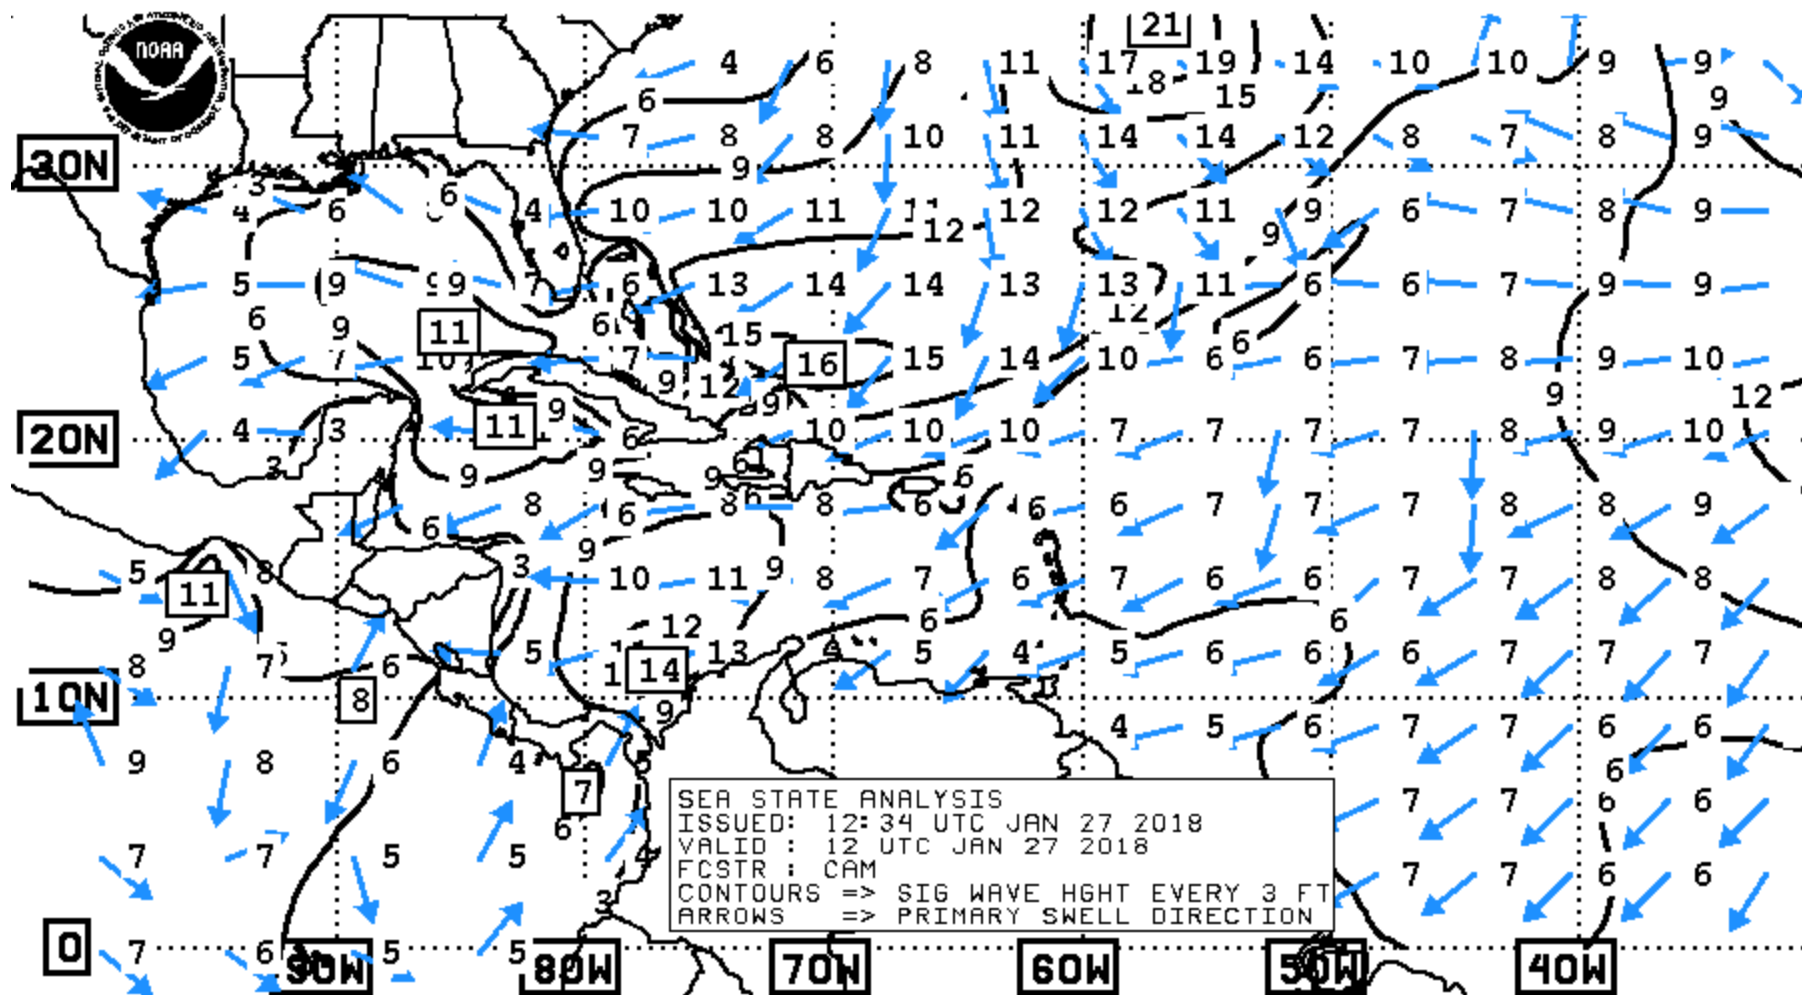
NOAA

30N
20N
10N
0

90W
80W
70W
60W
50W
40W

4 6 8 11 17 21 19 14 10 10 9 9
18 15 9
6
7 8 8 10 11 14 14 12 8 7 8 9
9
3
4 6 6 4 10 10 11 11 12 12 11 9 6 7 8 9
12 9
5 9 9 9 7 6 13 14 14 13 13 11 6 6 7 9 9
12
6 9 11 6 15
5 7 10 7 16 15 14 10 6 6 7 8 9 10
9 12 9
11 9 9 12
4 3 6 10 10 10 7 7 7 7 8 9 10
3 9 9 9 6
8 6 8 6 6 6 7 7 7 8 8 9
6 6
5 11 8 3 9 10 11 9 8 7 6 7 6 6 7 7 8 8
9 12 6
8 7 6 5 14 13 4 5 4 5 6 6 6 7 7 7
1
8 9
10N 4 5 6 7 7 6 6
9 8 6 4 6
7 6 7 7 6 6
7 7 5 5 6 7 7 6 6
3
7 6 5 5

SEA STATE ANALYSIS
ISSUED: 12:34 UTC JAN 27 2018
VALID : 12 UTC JAN 27 2018
FCSTR : CAM
CONTOURS => SIG WAVE HGHT EVERY 3 FT
ARROWS => PRIMARY SWELL DIRECTION